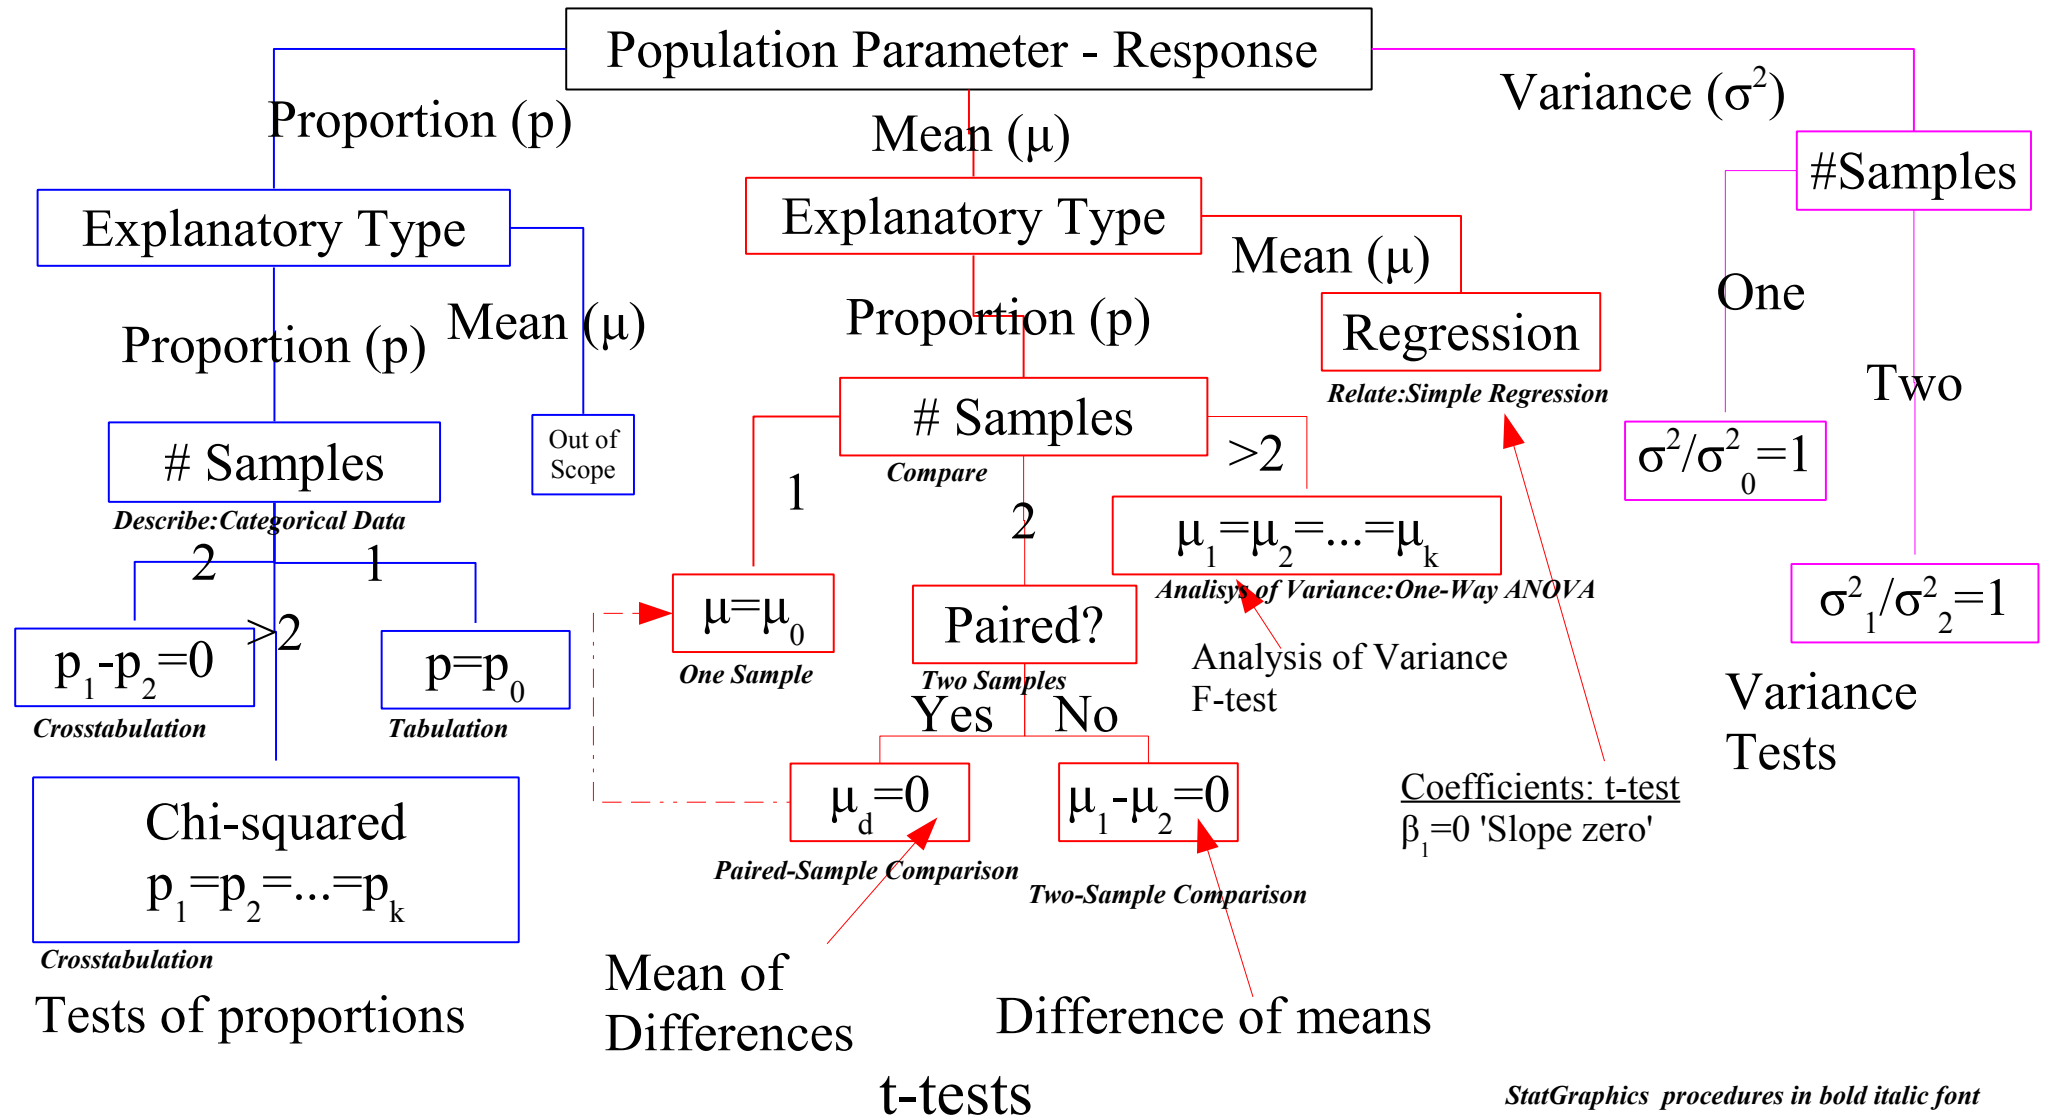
Population Parameter - Response

Proportion (p)

Mean (μ)

Variance ($\sigma^2$)

#Samples

Explanatory Type

Explanatory Type

Mean (μ)

One

Proportion (p)

Mean (μ)

Proportion (p)

Regression

Relate:Simple Regression

Two

# Samples

Out of Scope

# Samples

Compare

>2

$\sigma^2/\sigma^2_0=1$

1

2

Describe:Categorical Data

$\mu_1=\mu_2=...=\mu_k$

2

1

Analisys of Variance:One-Way ANOVA

$\sigma^2_1/\sigma^2_2=1$

>2

$p_1-p_2=0$

$p=p_0$

$\mu=\mu_0$

Paired?

Analysis of Variance F-test

One Sample

Two Samples

Variance Tests

Crosstabulation

Tabulation

Yes

No

Chi-squared

$p_1=p_2=...=p_k$

$\mu_d=0$

$\mu_1-\mu_2=0$

Coefficients: t-test

$\beta_1=0$ 'Slope zero'

Paired-Sample Comparison

Two-Sample Comparison

Crosstabulation

Tests of proportions

Mean of Differences

Difference of means

t-tests

StatGraphics procedures in bold italic font